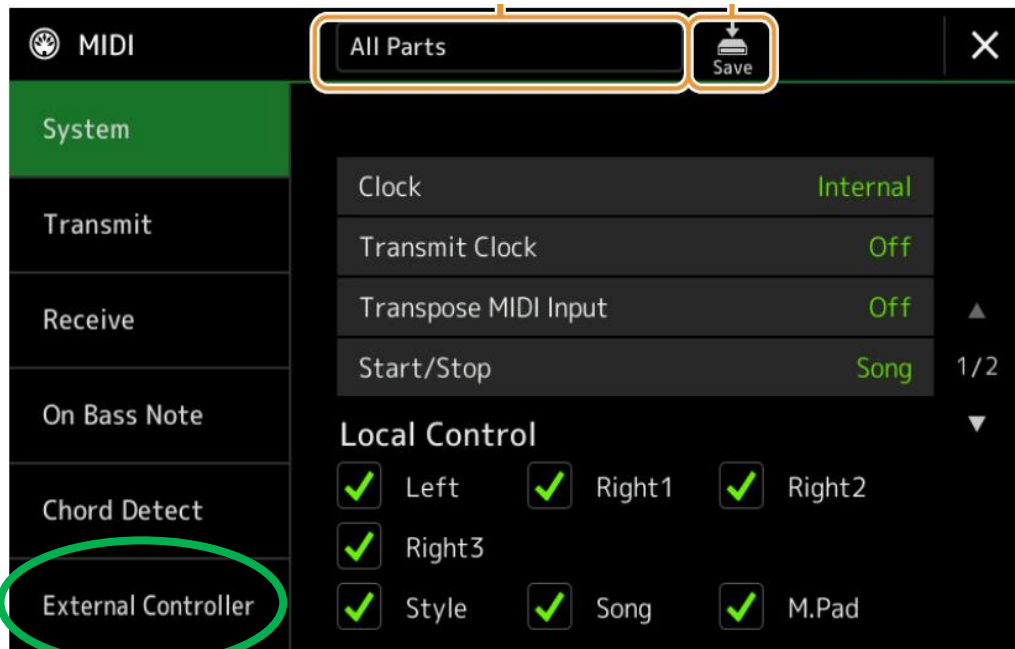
MIDI

All Parts

Save

System

Transmit

Receive

On Bass Note

Chord Detect

External Controller

| Clock | Internal |
|---|---|
| Transmit Clock | Off |
| Transpose MIDI Input | Off |
| Start/Stop | Song |

1/2

Local Control

Left Right1 Right2

Right3

Style Song M.Pad